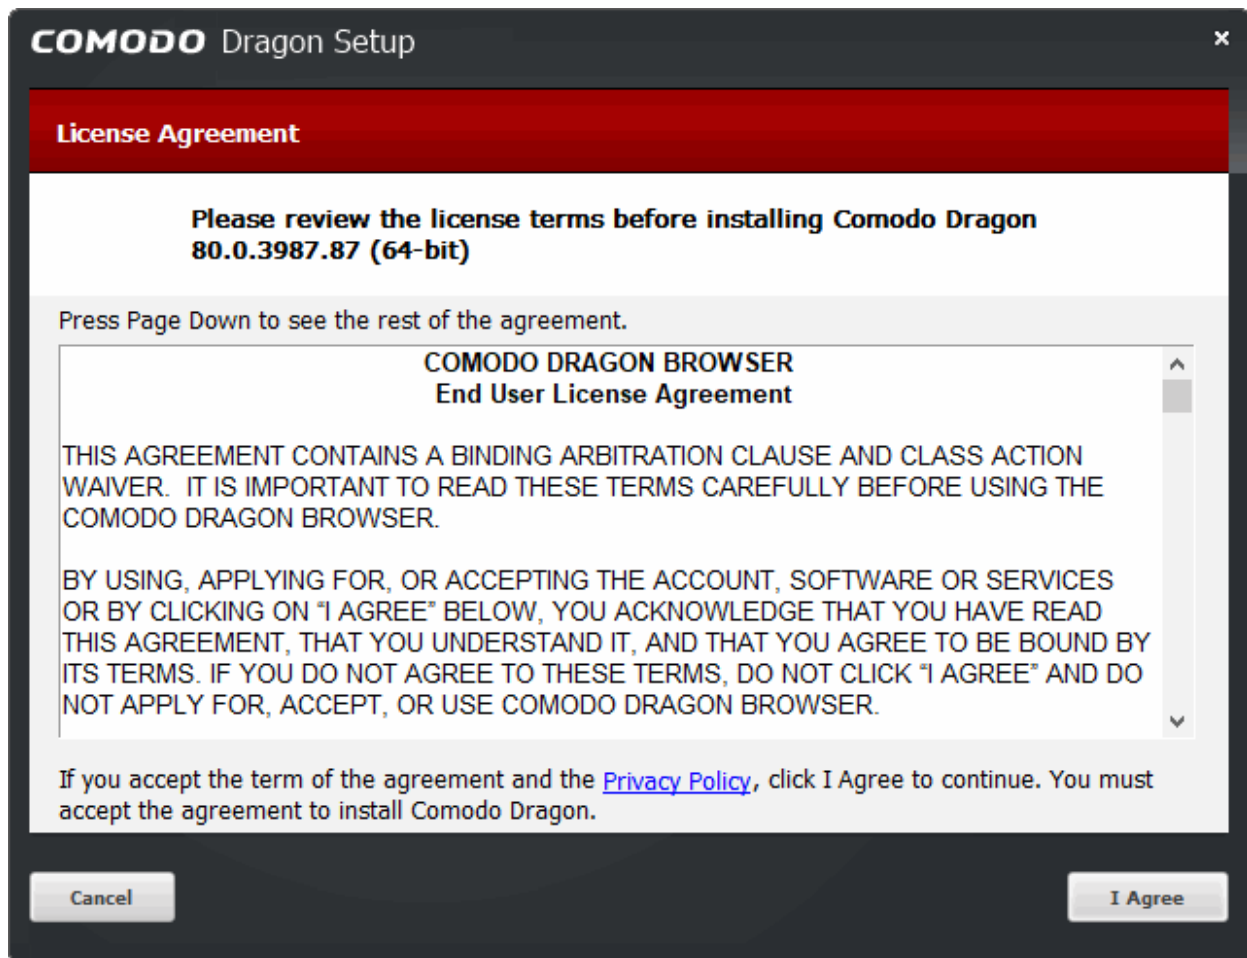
COMODO Dragon Setup

×

License Agreement

Please review the license terms before installing Comodo Dragon 80.0.3987.87 (64-bit)

Press Page Down to see the rest of the agreement.

COMODO DRAGON BROWSER
End User License Agreement

THIS AGREEMENT CONTAINS A BINDING ARBITRATION CLAUSE AND CLASS ACTION WAIVER. IT IS IMPORTANT TO READ THESE TERMS CAREFULLY BEFORE USING THE COMODO DRAGON BROWSER.

BY USING, APPLYING FOR, OR ACCEPTING THE ACCOUNT, SOFTWARE OR SERVICES OR BY CLICKING ON "I AGREE" BELOW, YOU ACKNOWLEDGE THAT YOU HAVE READ THIS AGREEMENT, THAT YOU UNDERSTAND IT, AND THAT YOU AGREE TO BE BOUND BY ITS TERMS. IF YOU DO NOT AGREE TO THESE TERMS, DO NOT CLICK "I AGREE" AND DO NOT APPLY FOR, ACCEPT, OR USE COMODO DRAGON BROWSER.

If you accept the term of the agreement and the Privacy Policy, click I Agree to continue. You must accept the agreement to install Comodo Dragon.

Cancel

I Agree